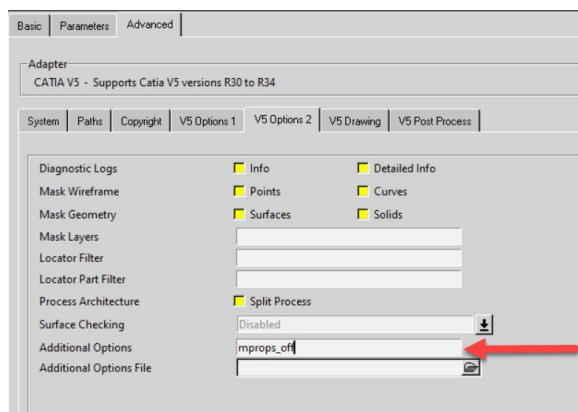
Basic | Parameters | Advanced

Adapter
CATIA V5 - Supports Catia V5 versions R30 to R34

System | Paths | Copyright | V5 Options 1 | V5 Options 2 | V5 Drawing | V5 Post Process

Diagnostic Logs | Info | Detailed Info
Mask Wireframe | Points | Curves
Mask Geometry | Surfaces | Solids
Mask Layers
Locator Filter
Locator Part Filter
Process Architecture | Split Process
Surface Checking | Disabled
Additional Options | mprops_off
Additional Options File